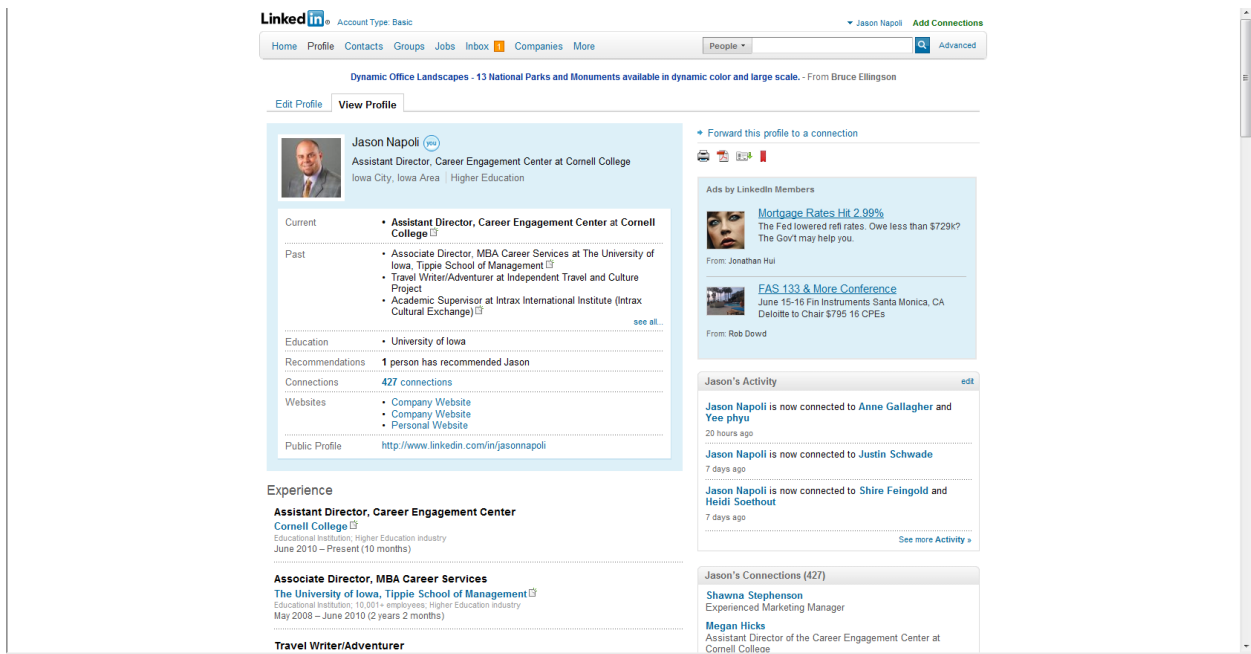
LinkedIn Account Type: Basic

Jason Napoli Add Connections

Home Profile Contacts Groups Jobs Inbox 1 Companies More

People Advanced

Dynamic Office Landscapes - 13 National Parks and Monuments available in dynamic color and large scale. - From Bruce Ellingson

Edit Profile View Profile

Jason Napoli you
Assistant Director, Career Engagement Center at Cornell College
Iowa City, Iowa Area | Higher Education

| | |
|---|---|
| Current | • Assistant Director, Career Engagement Center at Cornell College |
| Past | • Associate Director, MBA Career Services at The University of Iowa, Tippie School of Management • Travel Writer/Adventurer at Independent Travel and Culture Project • Academic Supervisor at Intrax International Institute (Intrax Cultural Exchange) see all... |
| Education | • University of Iowa |
| Recommendations | 1 person has recommended Jason |
| Connections | 427 connections |
| Websites | • Company Website • Company Website • Personal Website |
| Public Profile | http://www.linkedin.com/in/jasonnapoli |

Experience

Assistant Director, Career Engagement Center
Cornell College
Educational Institution; Higher Education industry
June 2010 – Present (10 months)

Associate Director, MBA Career Services
The University of Iowa, Tippie School of Management
Educational Institution; 10,001+ employees; Higher Education industry
May 2008 – June 2010 (2 years 2 months)

Travel Writer/Adventurer

Forward this profile to a connection

Ads by LinkedIn Members

Mortgage Rates Hit 2.99%
The Fed lowered refi rates. Owe less than $729k? The Gov't may help you.
From: Jonathan Hui

FAS 133 & More Conference
June 15-16 Fin Instruments Santa Monica, CA Deloitte to Chair $795 16 CPEs
From: Rob Dowd

Jason's Activity edit

Jason Napoli is now connected to Anne Gallagher and Yee phyu
20 hours ago

Jason Napoli is now connected to Justin Schwade
7 days ago

Jason Napoli is now connected to Shire Feingold and Heidi Soethout
7 days ago

See more Activity »

Jason's Connections (427)

Shawna Stephenson
Experienced Marketing Manager

Megan Hicks
Assistant Director of the Career Engagement Center at Cornell College